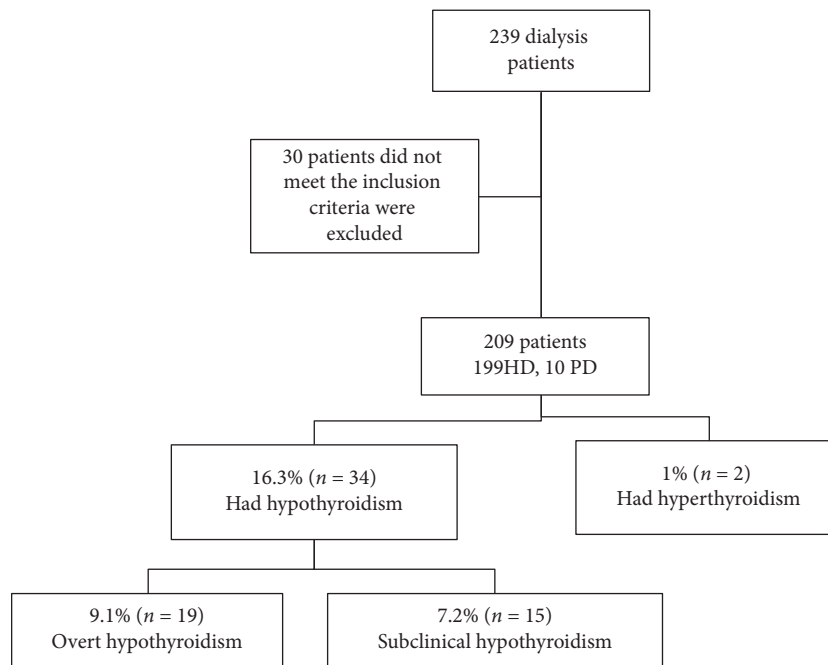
239 dialysis patients

30 patients did not meet the inclusion criteria were excluded

209 patients
199HD, 10 PD

16.3% ($n = 34$)
Had hypothyroidism

1% ($n = 2$)
Had hyperthyroidism

9.1% ($n = 19$)
Overt hypothyroidism

7.2% ($n = 15$)
Subclinical hypothyroidism